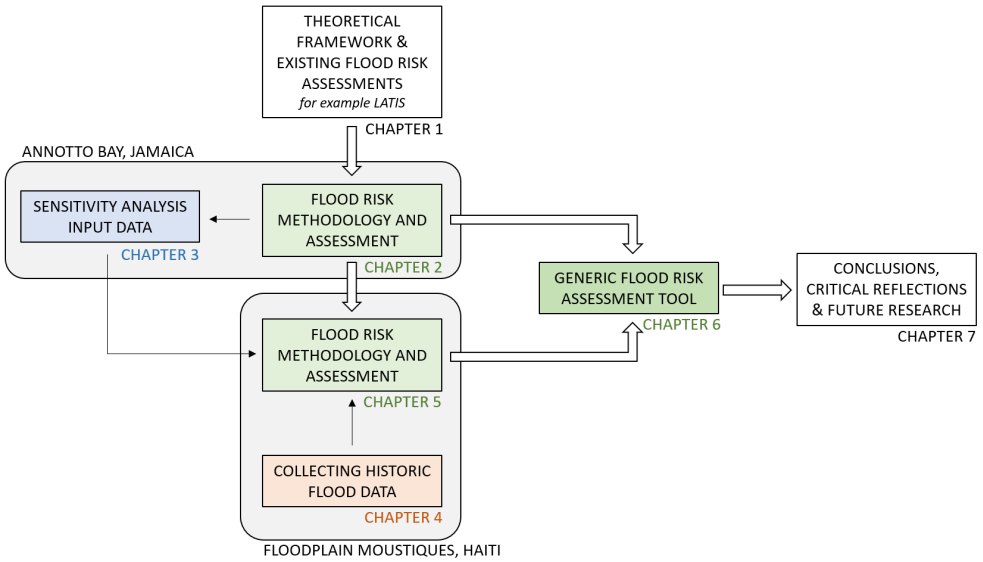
THEORETICAL FRAMEWORK & EXISTING FLOOD RISK ASSESSMENTS
for example LATIS
CHAPTER 1

ANNOTTO BAY, JAMAICA

SENSITIVITY ANALYSIS INPUT DATA
CHAPTER 3

FLOOD RISK METHODOLOGY AND ASSESSMENT
CHAPTER 2

GENERIC FLOOD RISK ASSESSMENT TOOL
CHAPTER 6

CONCLUSIONS, CRITICAL REFLECTIONS & FUTURE RESEARCH
CHAPTER 7

FLOOD RISK METHODOLOGY AND ASSESSMENT
CHAPTER 5

COLLECTING HISTORIC FLOOD DATA
CHAPTER 4

FLOODPLAIN MOUSTIQUES, HAITI